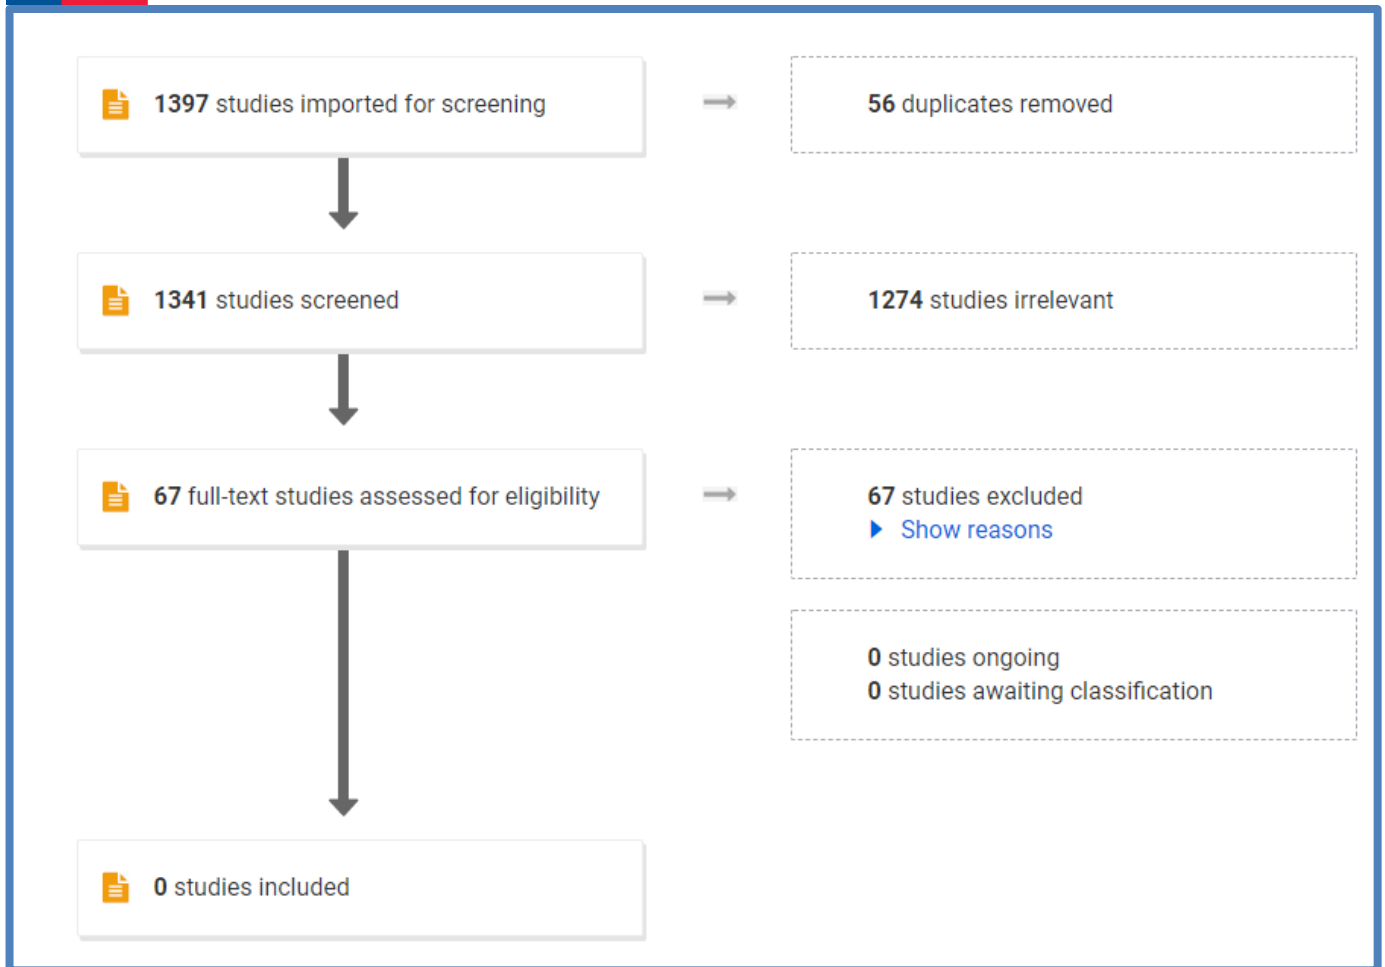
1397 studies imported for screening

56 duplicates removed

1341 studies screened

1274 studies irrelevant

67 full-text studies assessed for eligibility

67 studies excluded
Show reasons

0 studies ongoing
0 studies awaiting classification

0 studies included